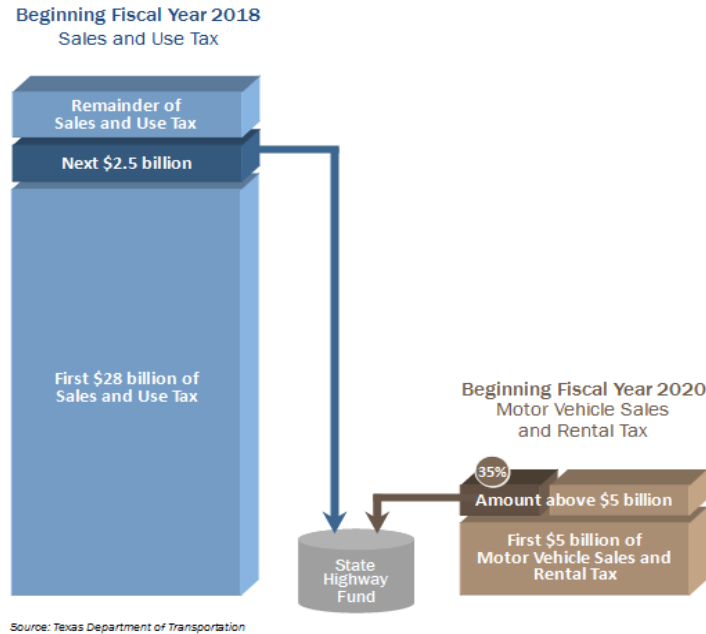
Beginning Fiscal Year 2018
Sales and Use Tax

Remainder of Sales and Use Tax

Next \$2.5 billion

First \$28 billion of Sales and Use Tax

Beginning Fiscal Year 2020
Motor Vehicle Sales and Rental Tax

35%

Amount above \$5 billion

First \$5 billion of Motor Vehicle Sales and Rental Tax

State Highway Fund

Source: Texas Department of Transportation